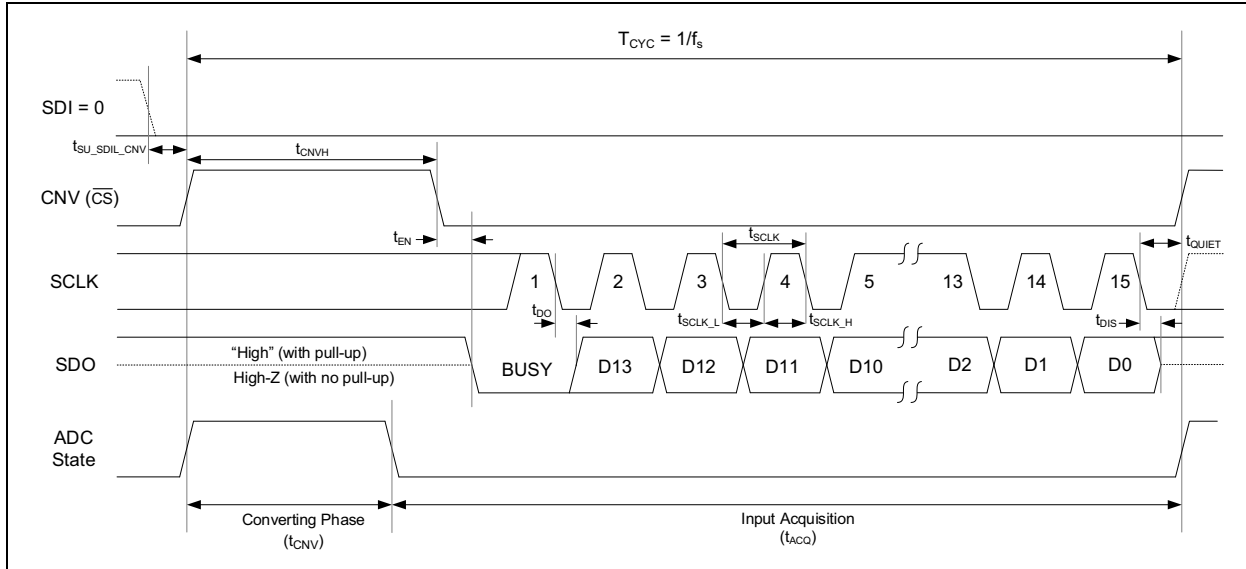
$T_{CYC} = 1/f_s$

SDI = 0

$t_{SU\_SDIL\_CNV}$

$t_{CNVH}$

CNV ($\overline{CS}$)

$t_{EN}$

$t_{SCLK}$

$t_{QUIET}$

SCLK

1 2 3 4 5 13 14 15

$t_{DO}$

$t_{SCLK\_L}$

$t_{SCLK\_H}$

$t_{DIS}$

SDO

"High" (with pull-up)

High-Z (with no pull-up)

BUSY D13 D12 D11 D10 D2 D1 D0

ADC State

Converting Phase ($t_{CNV}$)

Input Acquisition ($t_{ACQ}$)